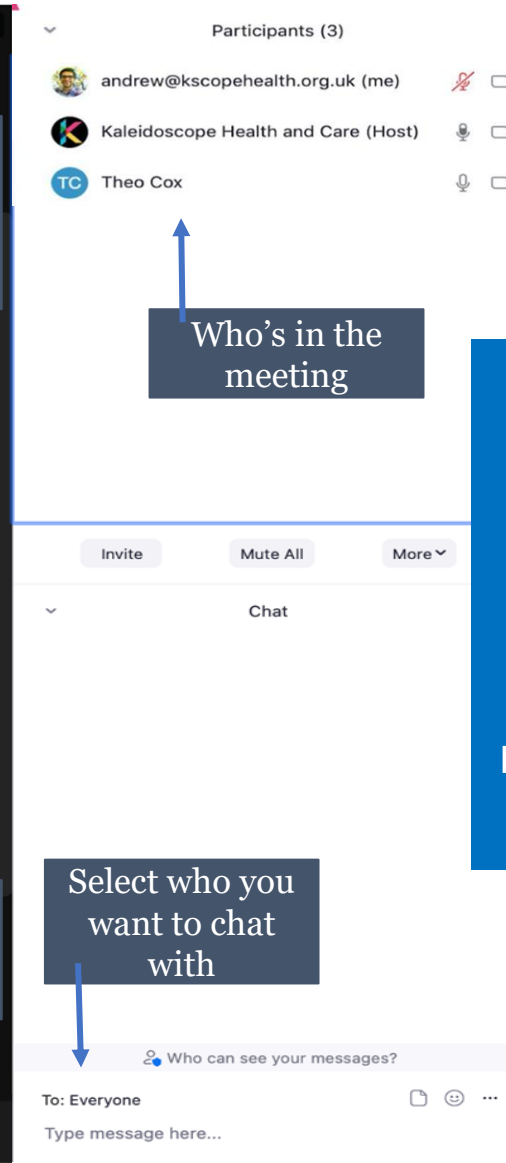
Participants (3)

andrew@kscopehealth.org.uk (me)

Kaleidoscope Health and Care (Host)

TC Theo Cox

Who’s in the meeting

Invite

Mute All

More

Chat

Select who you want to chat with

Who can see your messages?

To: Everyone

Type message here...